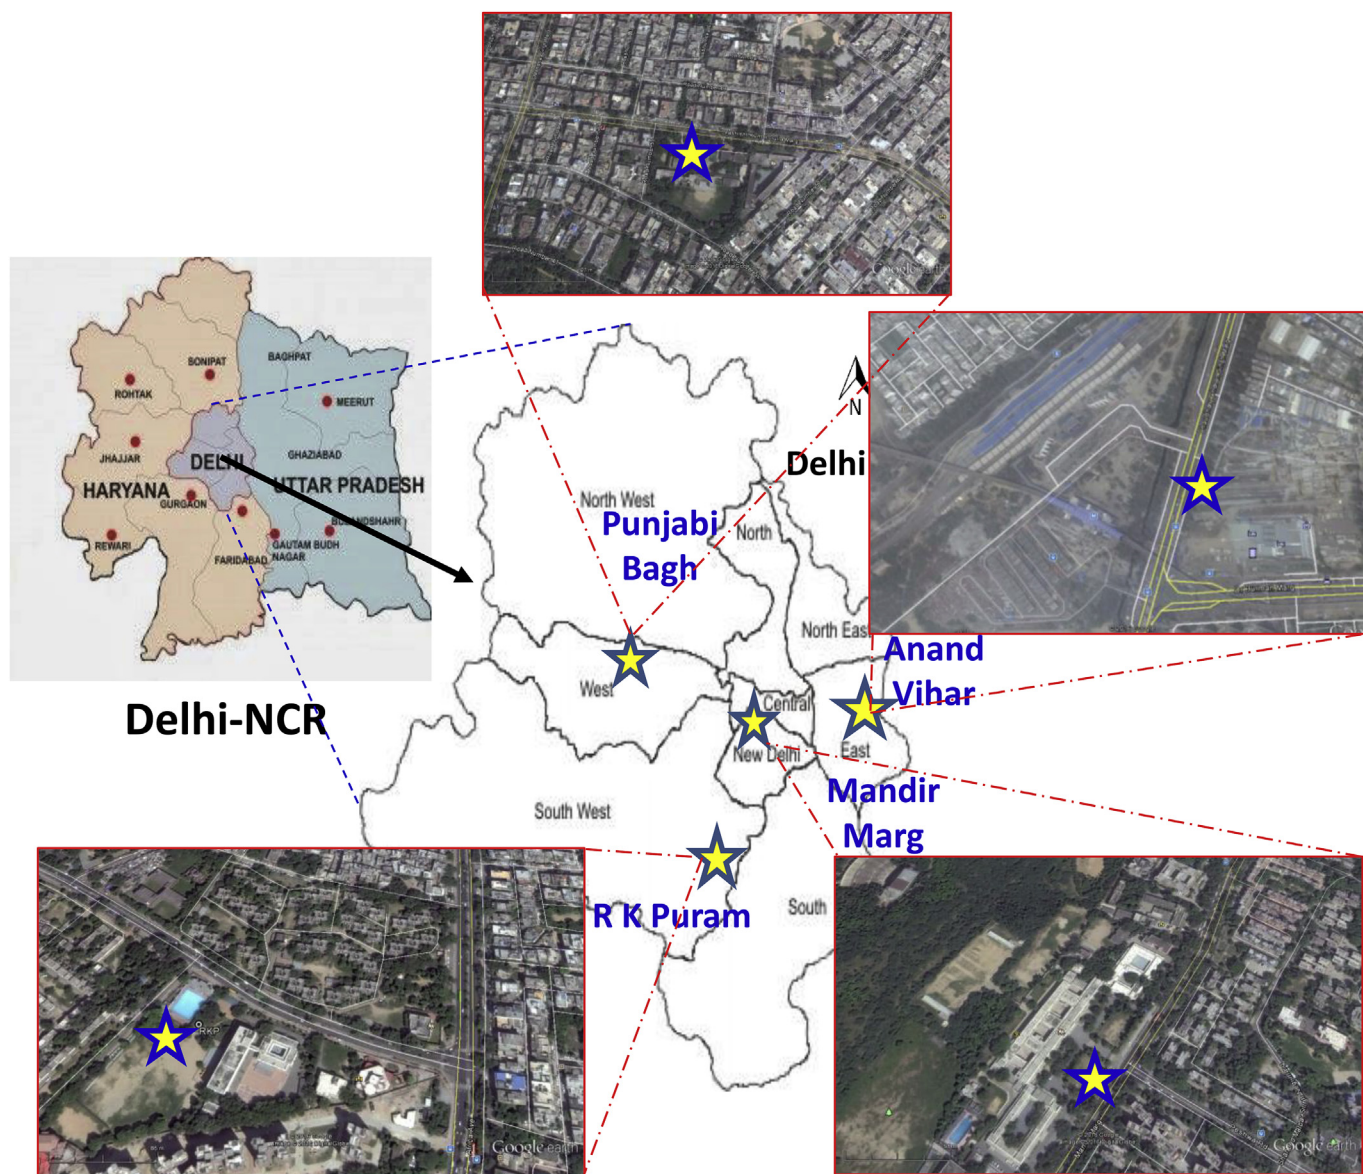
SONIPAT
BAGHPAT
ROHTAK
MEERUT
JHAJJAR
DELHI
GHAZIABAD
HARYANA
UTTAR PRADESH
GURGAON
BULANDSHAHR
REWARI
FARIDABAD
GAUTAM BUDH NAGAR
Delhi-NCR

N
Delhi
North West
Punjabi Bagh
North
North East
Anand Vihar
West
Central
New Delhi
East
Mandir Marg
South West
R K Puram
South

Google earth
Google earth
Google earth